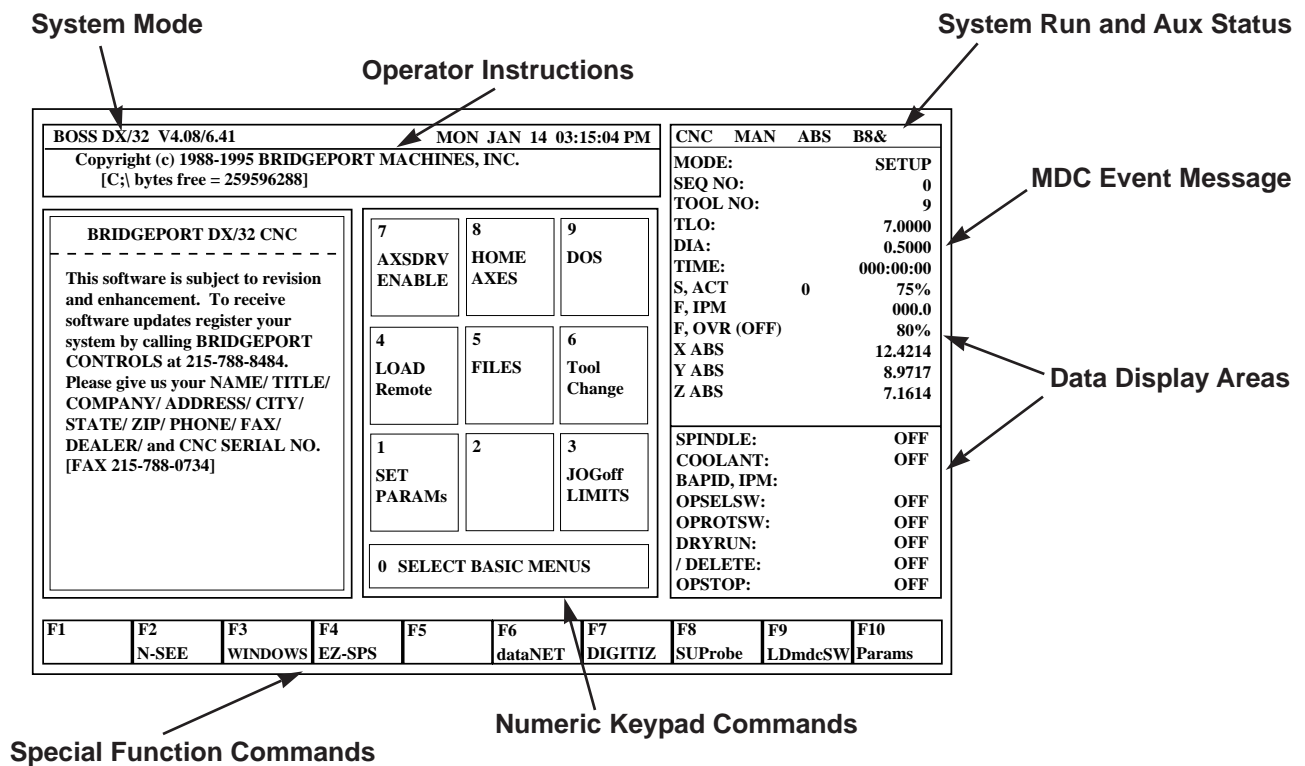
System Mode

System Run and Aux Status

Operator Instructions

BOSS DX/32 V4.08/6.41 MON JAN 14 03:15:04 PM
Copyright (c) 1988-1995 BRIDGEPORT MACHINES, INC.
[C;\ bytes free = 259596288]

CNC MAN ABS B8&

MODE: SETUP
SEQ NO: 0
TOOL NO: 9
TLO: 7.0000
DIA: 0.5000
TIME: 000:00:00
S, ACT 0 75%
F, IPM 000.0
F, OVR (OFF) 80%
X ABS 12.4214
Y ABS 8.9717
Z ABS 7.1614

MDC Event Message

Data Display Areas

BRIDGEPORT DX/32 CNC

This software is subject to revision and enhancement. To receive software updates register your system by calling BRIDGEPORT CONTROLS at 215-788-8484. Please give us your NAME/ TITLE/ COMPANY/ ADDRESS/ CITY/ STATE/ ZIP/ PHONE/ FAX/ DEALER/ and CNC SERIAL NO. [FAX 215-788-0734]

7 AXSDRV ENABLE
8 HOME AXES
9 DOS
4 LOAD Remote
5 FILES
6 Tool Change
1 SET PARAMs
2
3 JOGoff LIMITS
0 SELECT BASIC MENUS

SPINDLE: OFF
COOLANT: OFF
BAPID, IPM:
OPSELSW: OFF
OPROTSW: OFF
DRYRUN: OFF
/ DELETE: OFF
OPSTOP: OFF

| F1 | F2 N-SEE | F3 WINDOWS | F4 EZ-SPS | F5 | F6 dataNET | F7 DIGITIZ | F8 SUProbe | F9 LDmdcSW | F10 Params |
|---|---|---|---|---|---|---|---|---|---|

Numeric Keypad Commands

Special Function Commands